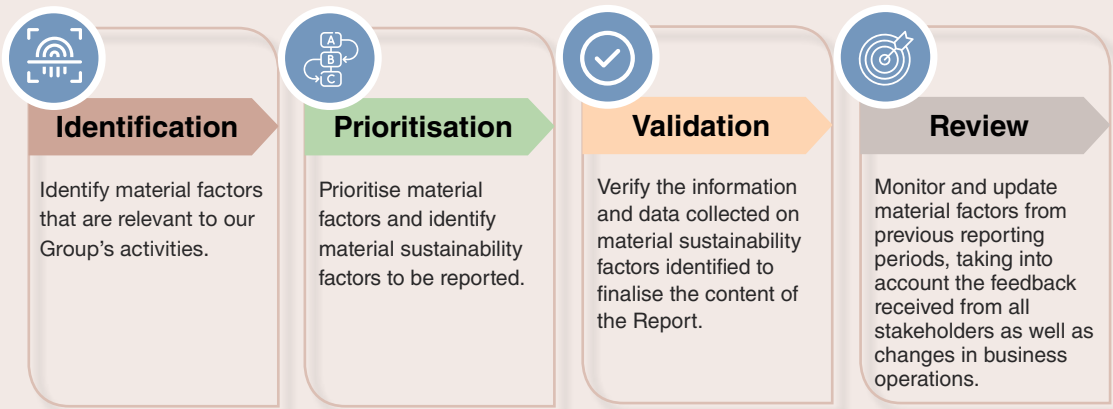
Identification

Identify material factors that are relevant to our Group's activities.

A
B
C

Prioritisation

Prioritise material factors and identify material sustainability factors to be reported.

Validation

Verify the information and data collected on material sustainability factors identified to finalise the content of the Report.

Review

Monitor and update material factors from previous reporting periods, taking into account the feedback received from all stakeholders as well as changes in business operations.